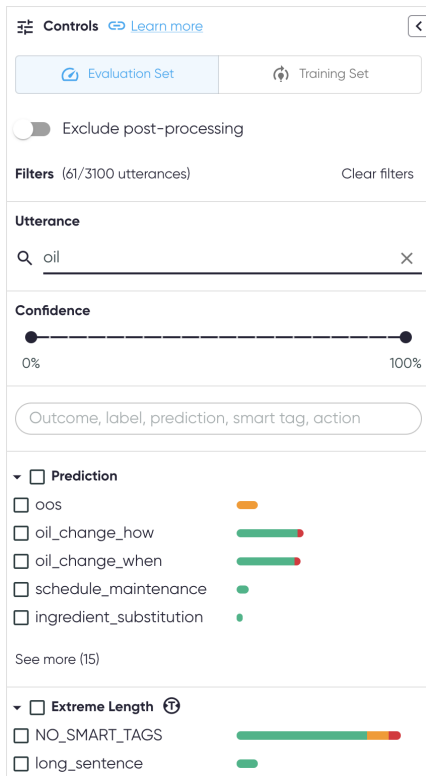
Controls Learn more

Evaluation Set

Training Set

Exclude post-processing

Filters (61/3100 utterances)

Clear filters

Utterance

oil

Confidence

0%

100%

Outcome, label, prediction, smart tag, action

Prediction

oos

oil_change_how

oil_change_when

schedule_maintenance

ingredient_substitution

See more (15)

Extreme Length

NO_SMART_TAGS

long_sentence